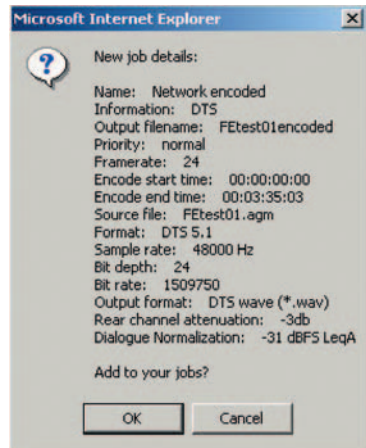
Microsoft Internet Explorer

New job details:

Name: Network encoded
Information: DTS
Output filename: FEtest01encoded
Priority: normal
Framerate: 24
Encode start time: 00:00:00:00
Encode end time: 00:03:35:03
Source file: FEtest01.agm
Format: DTS 5.1
Sample rate: 48000 Hz
Bit depth: 24
Bit rate: 1509750
Output format: DTS wave (*.wav)
Rear channel attenuation: -3db
Dialogue Normalization: -31 dBFS LeqA

Add to your jobs?

OK
Cancel